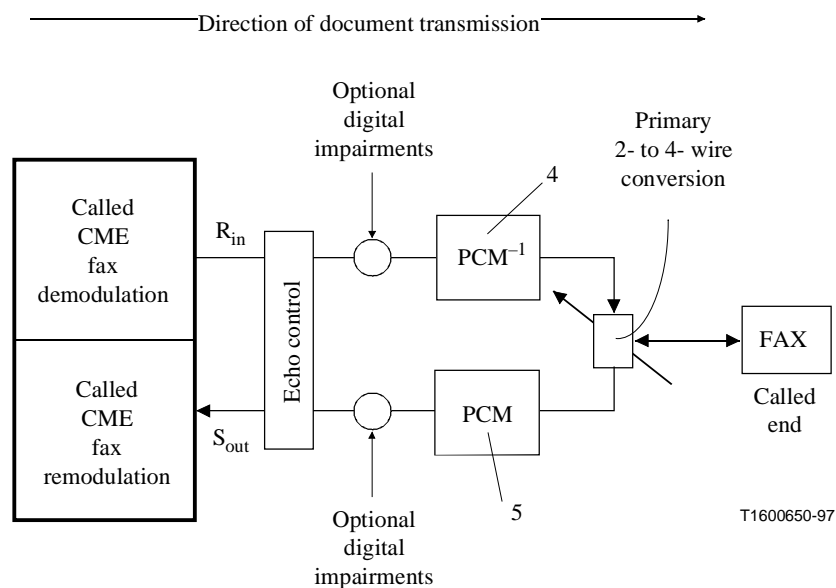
Direction of document transmission

Called CME fax demodulation

Called CME fax remodulation

$R_{in}$

$S_{out}$

Echo control

Optional digital impairments

Optional digital impairments

4

$PCM^{-1}$

PCM

5

Primary 2- to 4- wire conversion

FAX

Called end

T1600650-97